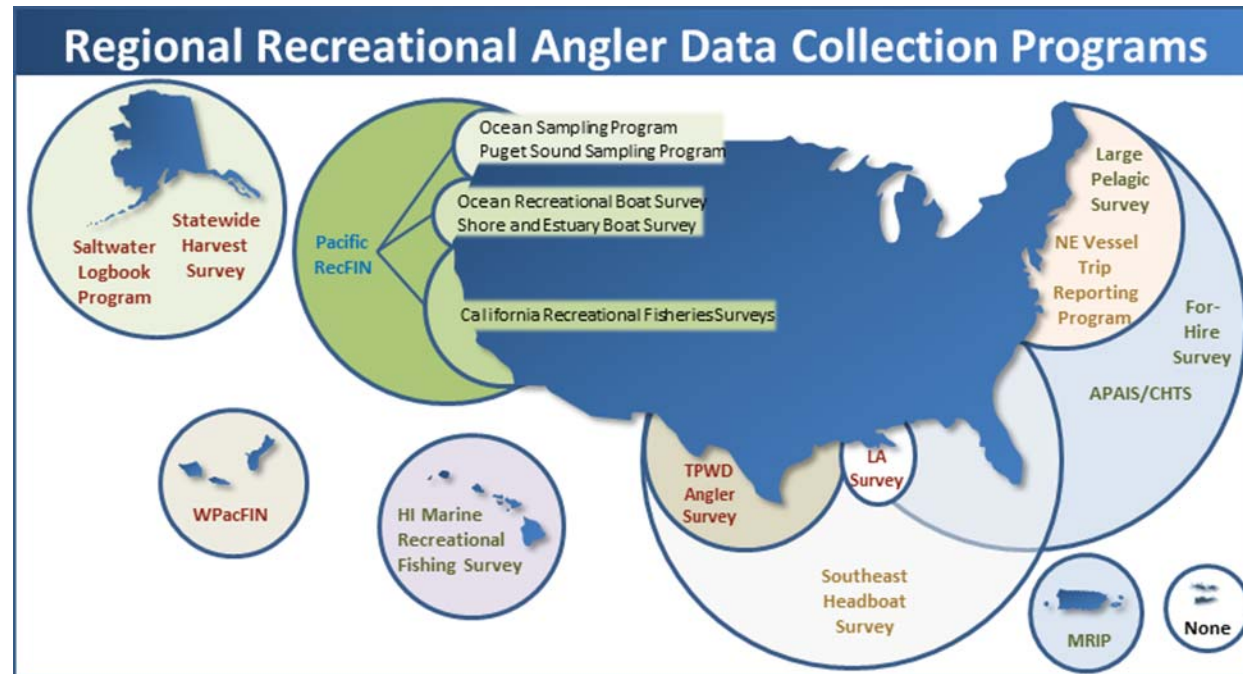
Regional Recreational Angler Data Collection Programs

Saltwater Logbook Program

Statewide Harvest Survey

Pacific RecFIN

Ocean Sampling Program
Puget Sound Sampling Program

Ocean Recreational Boat Survey
Shore and Estuary Boat Survey

California Recreational Fisheries Surveys

Large Pelagic Survey

NE Vessel Trip Reporting Program

For-Hire Survey

APAIS/CHTS

WPacFIN

HI Marine Recreational Fishing Survey

TPWD Angler Survey

LA Survey

Southeast Headboat Survey

MRIP

None